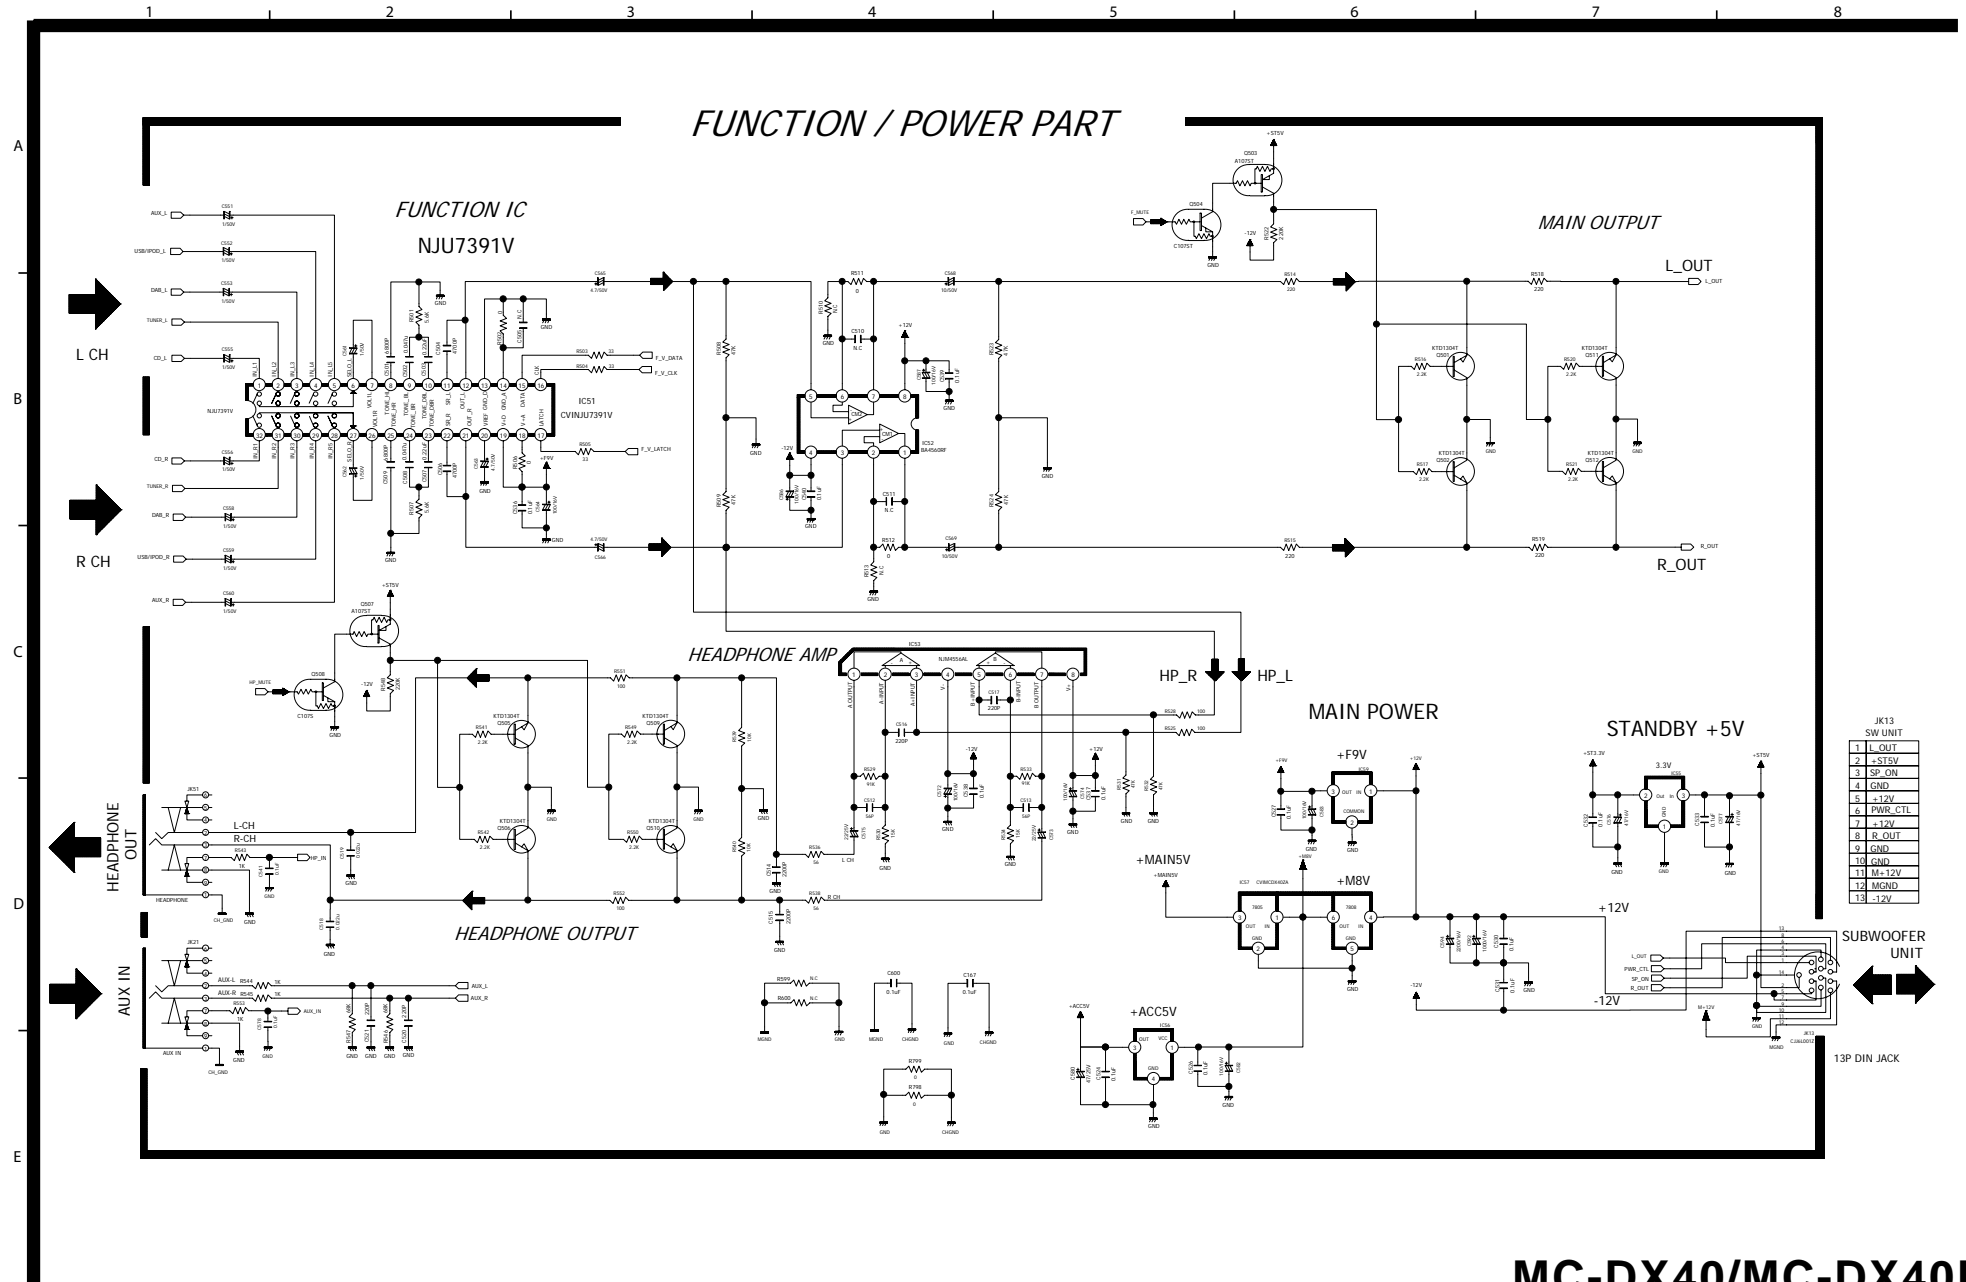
1 2 3 4 5 6 7 8

A

B

C

D

E

FUNCTION / POWER PART

FUNCTION IC

NJU7391V

IC51
CVINJU7391V

NJU7391V

MAIN OUTPUT

L_OUT

R_OUT

L CH

R CH

AUX_L
USB/IPOD_L
DAB_L
TUNER_L
CD_L
CD_R
TUNER_R
DAB_R
USB/IPOD_R
AUX_R

F_V_DATA
F_V_CLK
F_V_LATCH

F_MUTE

Q503
A1075T

Q504
C1075T

KTD1304T

IC52
BA4560RF

HEADPHONE AMP

IC53
NJM4556AL

HP_R

HP_L

MAIN POWER

STANDBY +5V

HEADPHONE OUTPUT

HEADPHONE OUT

L-CH
R-CH

HP_MUTE

Q507
A1075T

Q508
C1075

AUX IN

AUX-L
AUX-R

+F9V

+M8V

+MAIN5V

+ACC5V

+12V

-12V

3.3V

JK13
SW UNIT

| | |
|---|---|
| 1 | L_OUT |
| 2 | +ST5V |
| 3 | SP_ON |
| 4 | GND |
| 5 | +12V |
| 6 | PWR_CTL |
| 7 | +12V |
| 8 | R_OUT |
| 9 | GND |
| 10 | GND |
| 11 | M+12V |
| 12 | MGND |
| 13 | -12V |

SUBWOOFER UNIT

13P DIN JACK

L_OUT
PWR_CTL
SP_ON
R_OUT

M+12V

MGND

GND

CHGND

MC-DX40/MC-DX40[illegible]